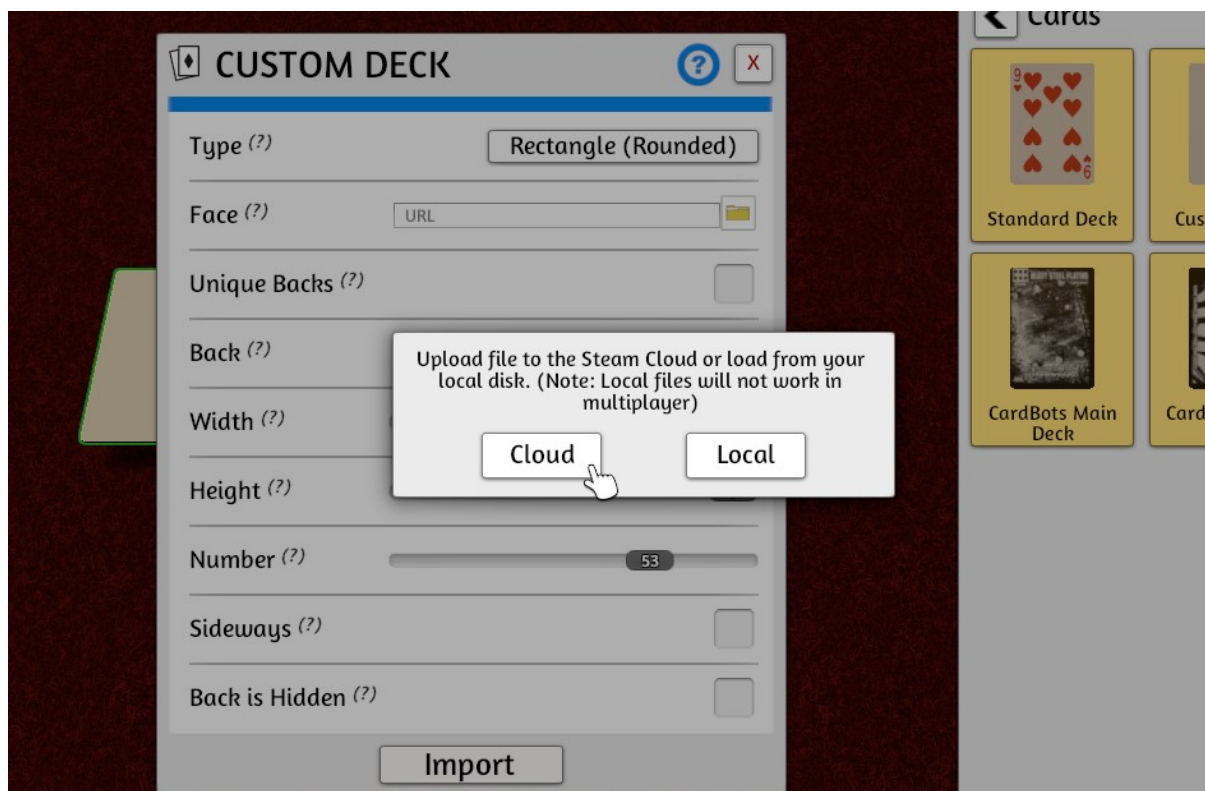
CUSTOM DECK

?

X

Type (?)

Rectangle (Rounded)

Face (?)

URL

Unique Backs (?)

Back (?)

Width (?)

Height (?)

Number (?)

53

Sideways (?)

Back is Hidden (?)

Import

Upload file to the Steam Cloud or load from your local disk. (Note: Local files will not work in multiplayer)

Cloud

Local

Cards

Standard Deck

Cus

CardBots Main Deck

Card